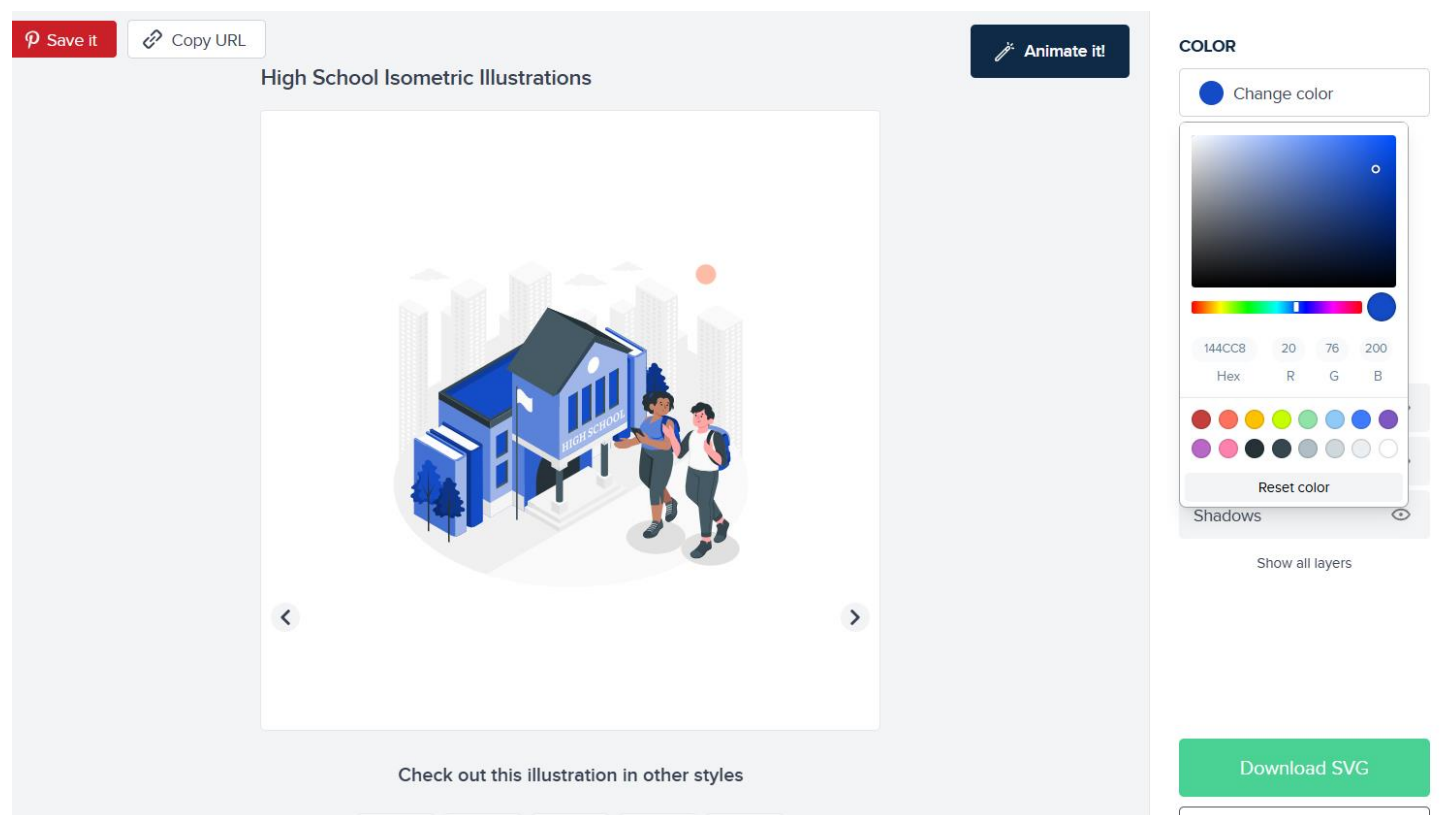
Save it

Copy URL

Animate it!

High School Isometric Illustrations

HIGH SCHOOL

Check out this illustration in other styles

COLOR

Change color

144CC8 Hex

20 R

76 G

200 B

Reset color

Shadows

Show all layers

Download SVG